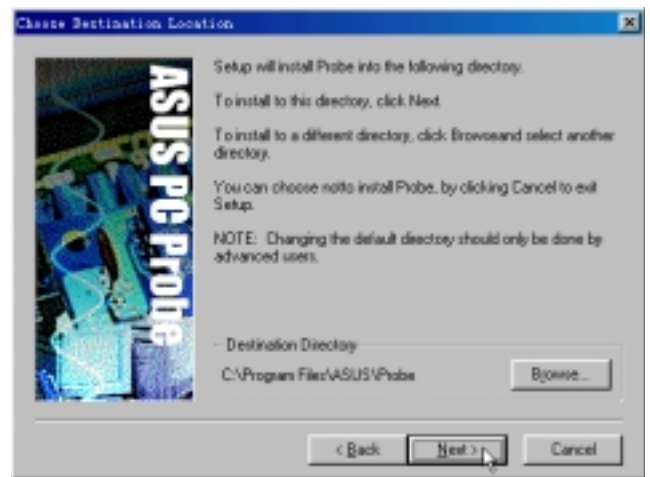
Choose Destination Location

ASUS PC Probe

Setup will install Probe into the following directory.

To install to this directory, click Next.

To install to a different directory, click Browseand select another directory.

You can choose notto install Probe, by clicking Cancel to exit Setup.

NOTE: Changing the default directory should only be done by advanced users.

Destination Directory

C:\Program Files\ASUS\Probe

Browse...

< Back

Next >

Cancel